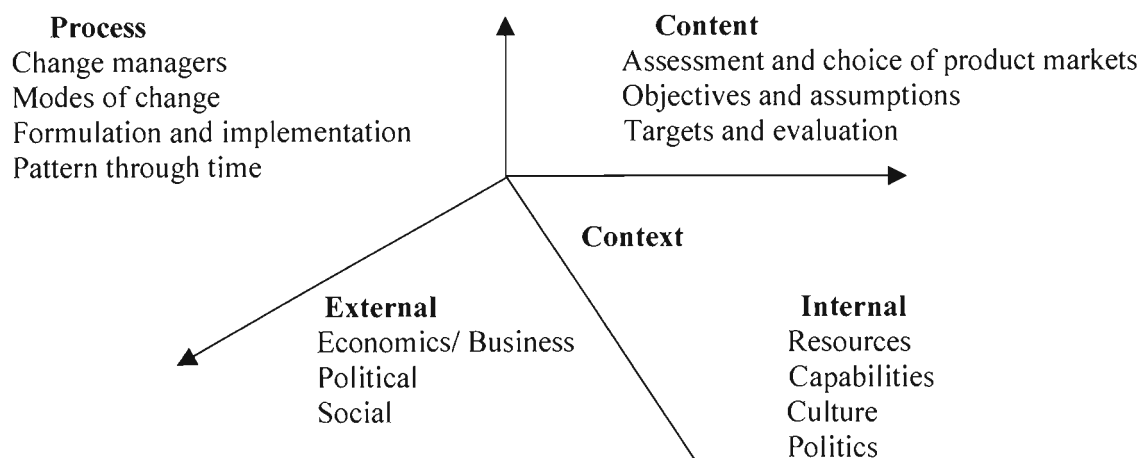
Process
Change managers
Modes of change
Formulation and implementation
Pattern through time

Content
Assessment and choice of product markets
Objectives and assumptions
Targets and evaluation

Context

External
Economics/ Business
Political
Social

Internal
Resources
Capabilities
Culture
Politics